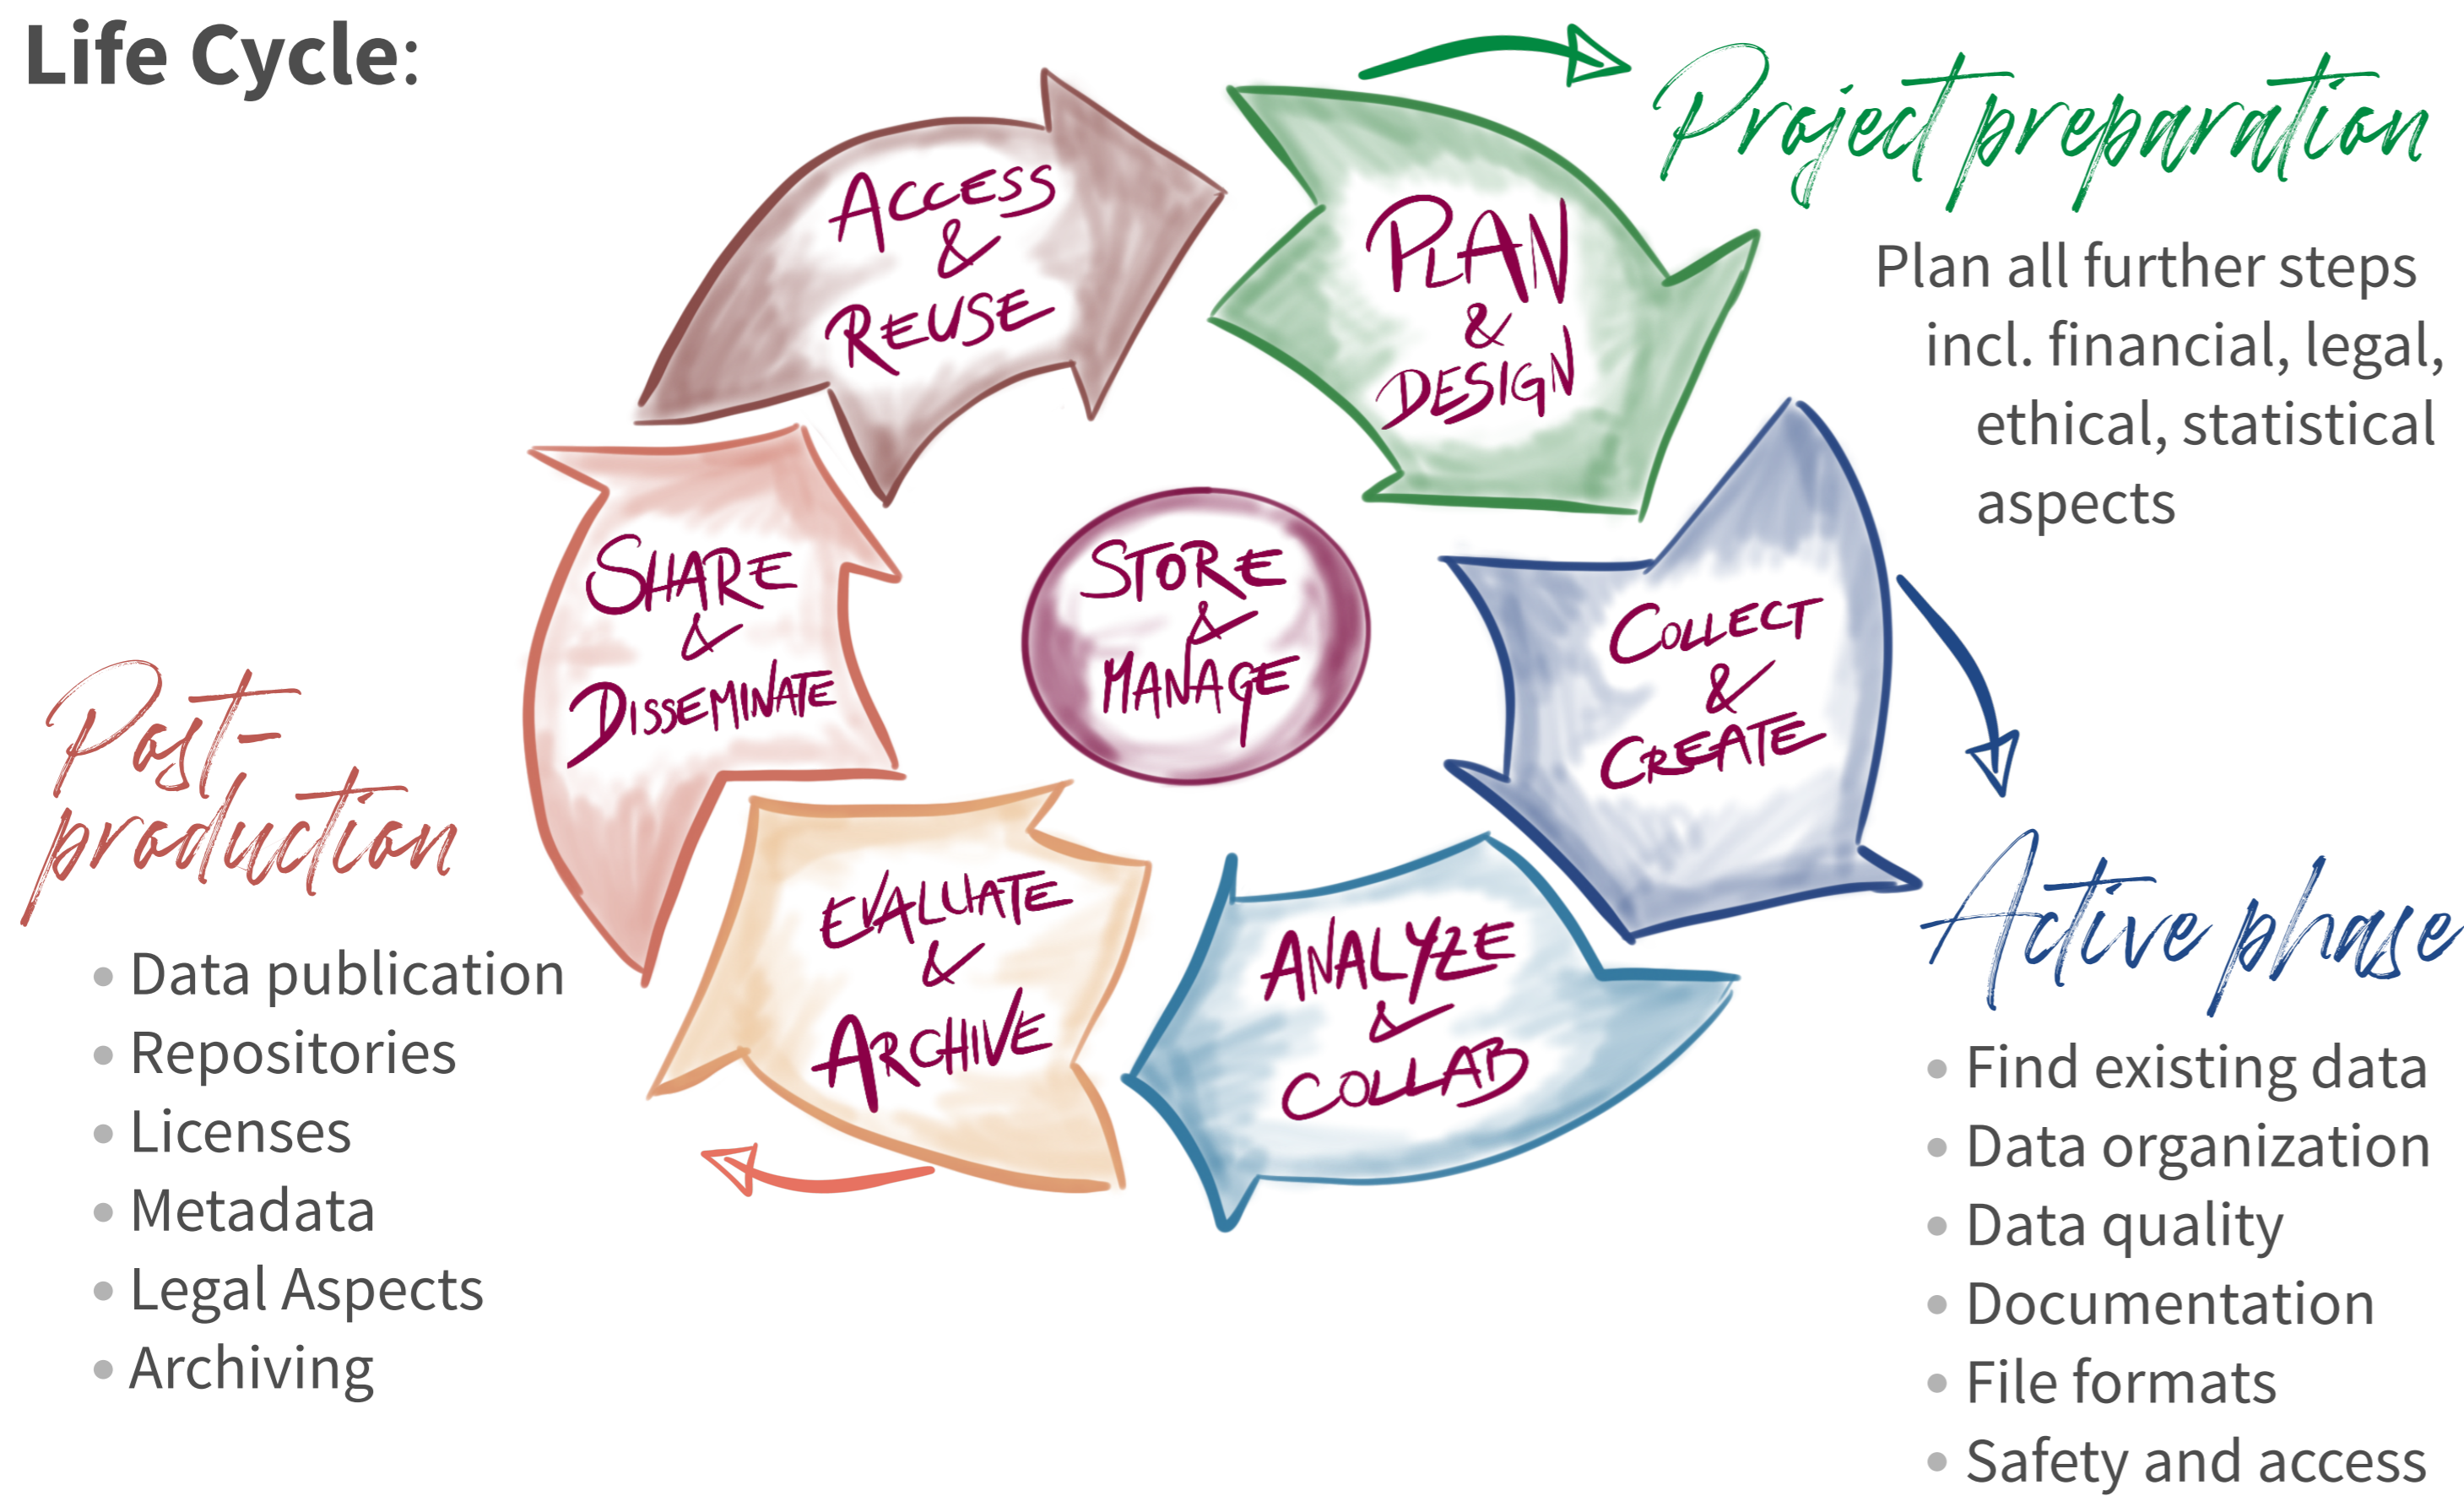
Life Cycle:

ACCESS & REUSE

PLAN & DESIGN

Project preparation

Plan all further steps incl. financial, legal, ethical, statistical aspects

SHARE & DISSEMINATE

STORE & MANAGE

COLLECT & CREATE

Post-production

EVALUATE & ARCHIVE

ANALYZE & COLLAB

Active phase

• Data publication
• Repositories
• Licenses
• Metadata
• Legal Aspects
• Archiving

• Find existing data
• Data organization
• Data quality
• Documentation
• File formats
• Safety and access